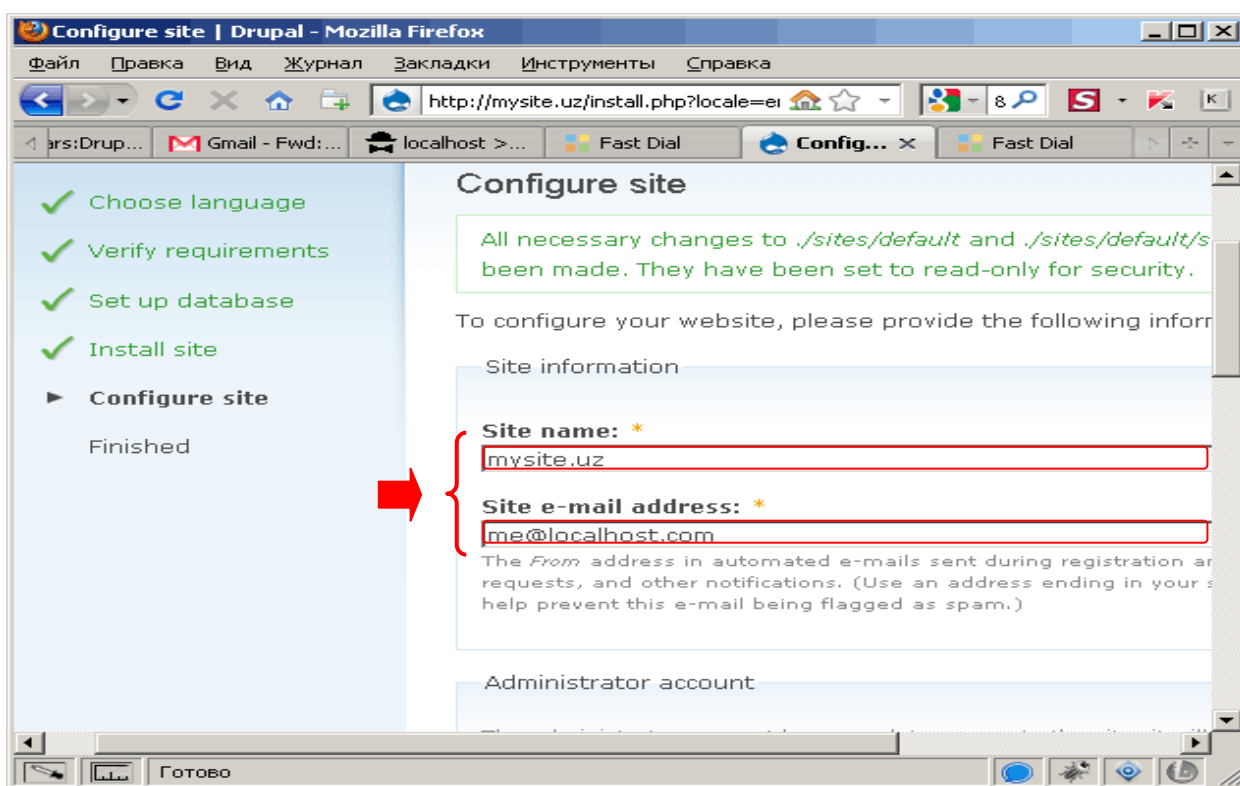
Configure site | Drupal - Mozilla Firefox

Файл Правка Вид Журнал Закладки Инструменты Справка

http://mysite.uz/install.php?locale=e

8

ars:Drup... Gmail - Fwd:... localhost >... Fast Dial Config... Fast Dial

Choose language
Verify requirements
Set up database
Install site
Configure site
Finished

Configure site

All necessary changes to *./sites/default* and *./sites/default/s* been made. They have been set to read-only for security.

To configure your website, please provide the following infor

Site information

Site name: *
mysite.uz

Site e-mail address: *
me@localhost.com
The *From* address in automated e-mails sent during registration ar requests, and other notifications. (Use an address ending in your s help prevent this e-mail being flagged as spam.)

Administrator account

Готово